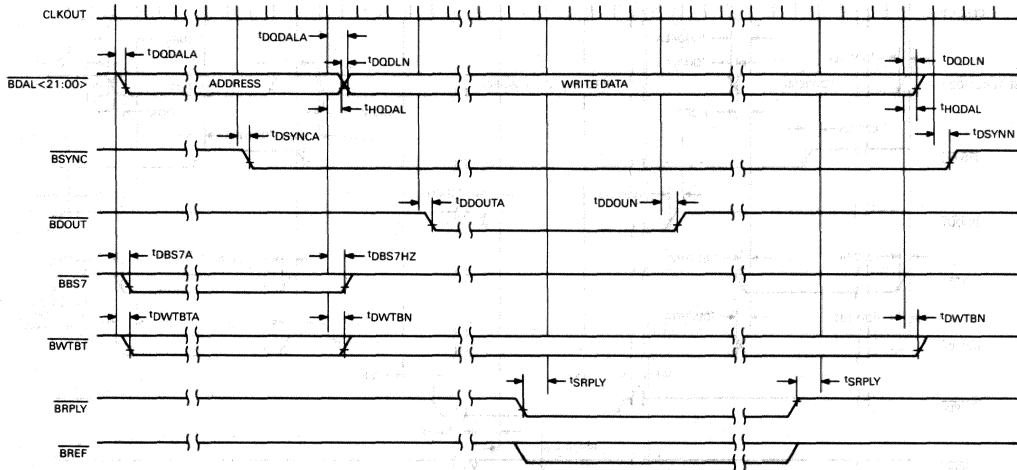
CLKOUT

$t_{DQDALA}$

$t_{DQDALA}$

$t_{DQDLN}$

$t_{DQDLN}$

$\overline{BDAL<21:00>}$

ADDRESS

WRITE DATA

$t_{HQDAL}$

$t_{HQDAL}$

$t_{DSYNCA}$

$t_{DSYNN}$

$\overline{BSYNC}$

$t_{DDOUTA}$

$t_{DDOUN}$

$\overline{BDOUT}$

$t_{DBS7A}$

$t_{DBS7HZ}$

$\overline{BBS7}$

$t_{DWTBTA}$

$t_{DWTBN}$

$t_{DWTBN}$

$\overline{BWTBT}$

$t_{SRPLY}$

$t_{SRPLY}$

$\overline{BRPLY}$

$\overline{BREF}$